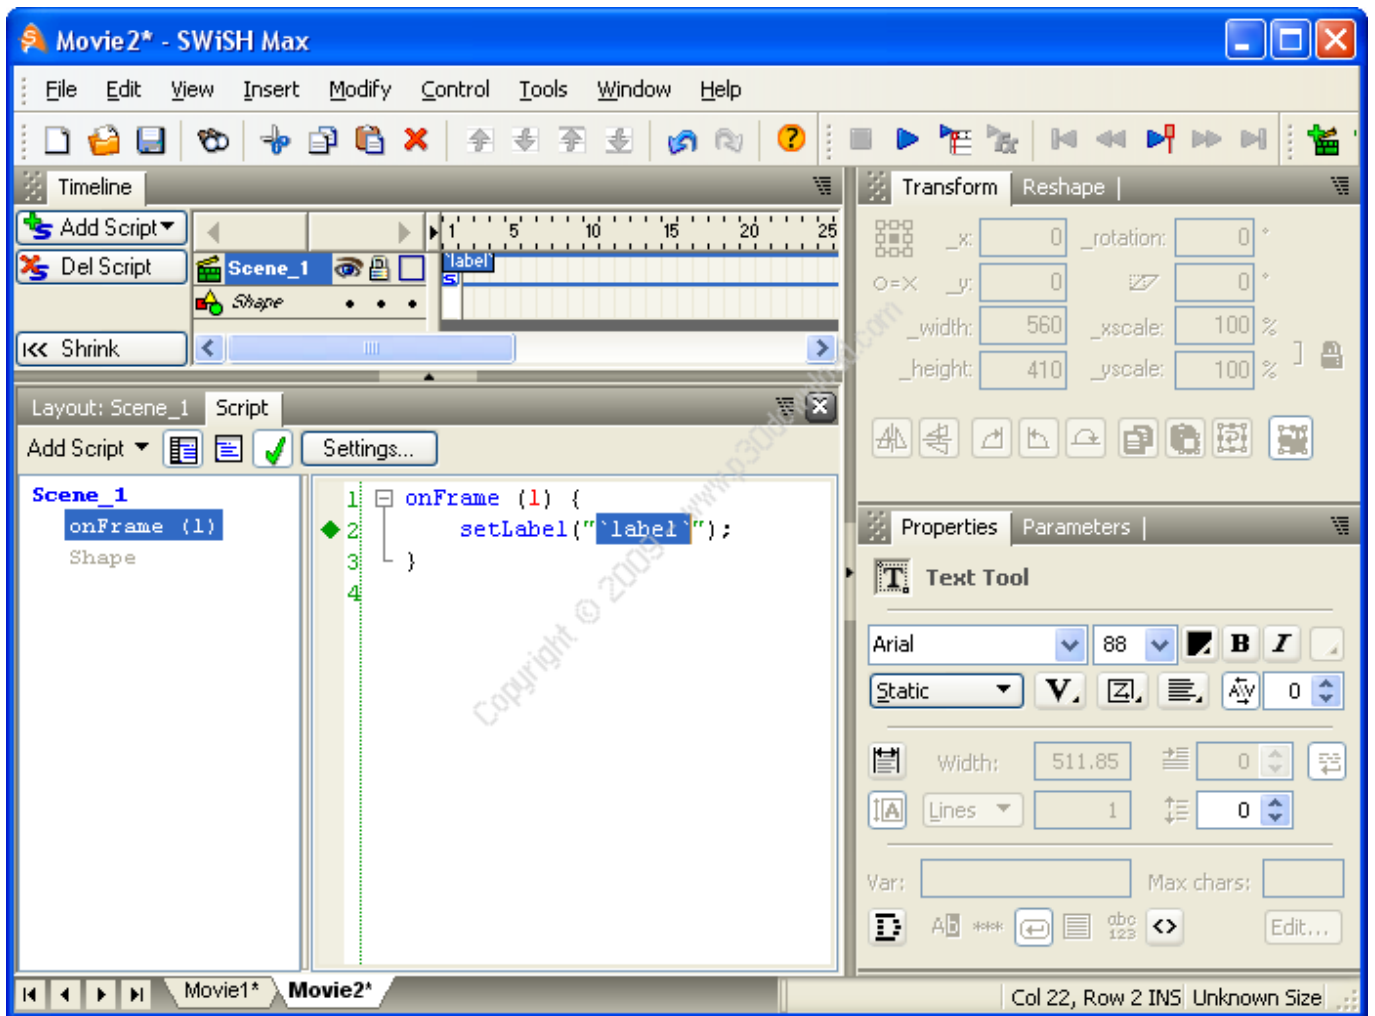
Movie2* - SWiSH Max

File Edit View Insert Modify Control Tools Window Help

Timeline

Add Script
Del Script
Shrink

Scene_1
Shape

1 5 10 15 20 25
`label`

Transform Reshape

_x: 0 _rotation: 0 °
_y: 0 0 °
_width: 560 _xscale: 100 %
_height: 410 _yscale: 100 %

Layout: Scene_1 Script

Add Script Settings...

Scene_1
onFrame (1)
Shape

1 onFrame (1) {
2 setLabel("`label`");
3 }
4

Properties Parameters

Text Tool

Arial 88
Static 0

Width: 511.85 0
Lines 1 0

Var: Max chars:

Edit...

Copyright © 2009 www.p30download.com

Movie1* Movie2*

Col 22, Row 2 INS Unknown Size